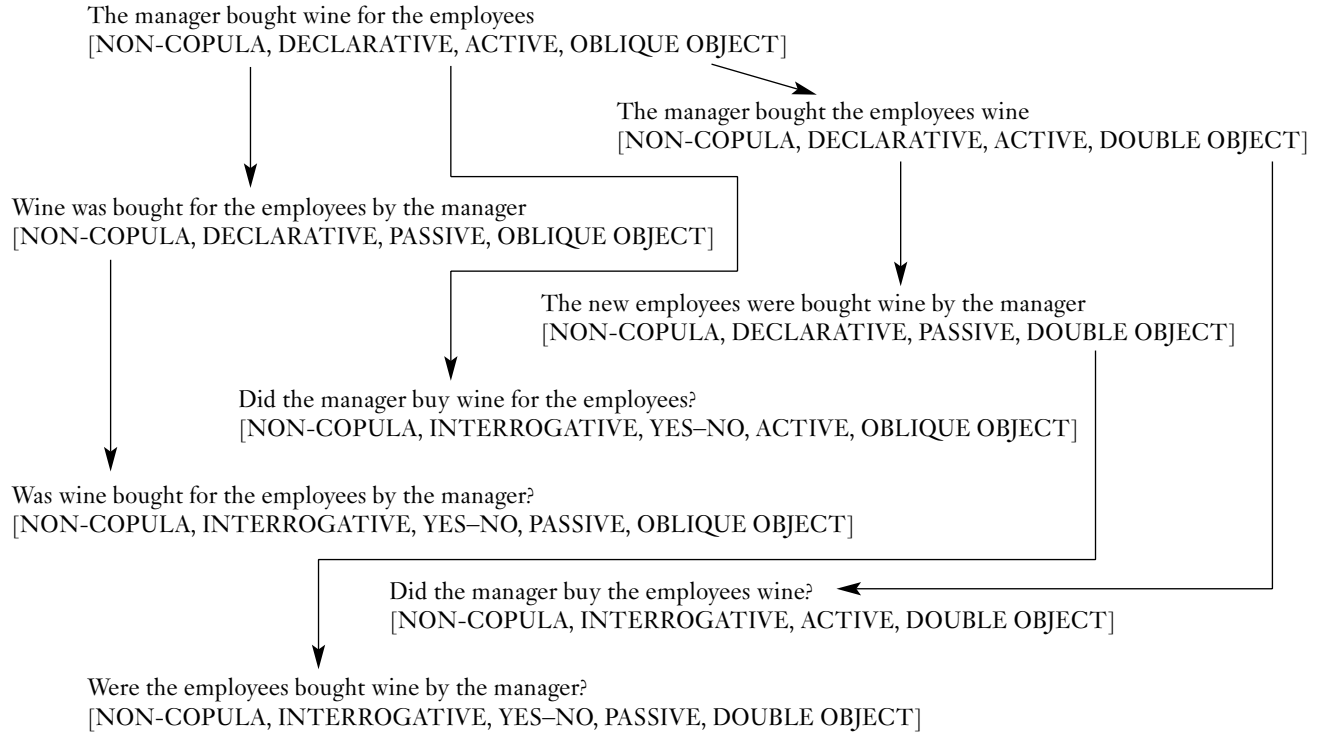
The manager bought wine for the employees
[NON-COPULA, DECLARATIVE, ACTIVE, OBLIQUE OBJECT]

The manager bought the employees wine
[NON-COPULA, DECLARATIVE, ACTIVE, DOUBLE OBJECT]

Wine was bought for the employees by the manager
[NON-COPULA, DECLARATIVE, PASSIVE, OBLIQUE OBJECT]

The new employees were bought wine by the manager
[NON-COPULA, DECLARATIVE, PASSIVE, DOUBLE OBJECT]

Did the manager buy wine for the employees?
[NON-COPULA, INTERROGATIVE, YES–NO, ACTIVE, OBLIQUE OBJECT]

Was wine bought for the employees by the manager?
[NON-COPULA, INTERROGATIVE, YES–NO, PASSIVE, OBLIQUE OBJECT]

Did the manager buy the employees wine?
[NON-COPULA, INTERROGATIVE, ACTIVE, DOUBLE OBJECT]

Were the employees bought wine by the manager?
[NON-COPULA, INTERROGATIVE, YES–NO, PASSIVE, DOUBLE OBJECT]